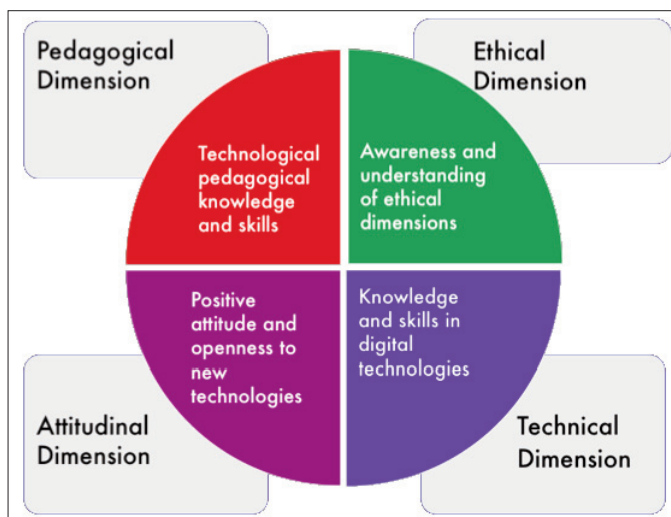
Pedagogical Dimension

Ethical Dimension

Technological pedagogical knowledge and skills

Awareness and understanding of ethical dimensions

Positive attitude and openness to new technologies

Knowledge and skills in digital technologies

Attitudinal Dimension

Technical Dimension